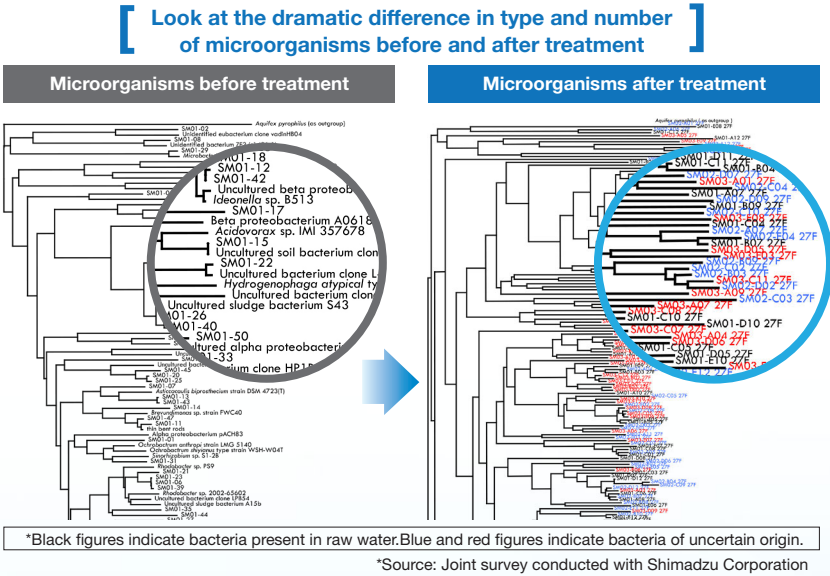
Look at the dramatic difference in type and number of microorganisms before and after treatment

Microorganisms before treatment

Aquifex pyrophilus (as outgroup)
SM01-02
Unidentified eubacterium clone vadinHB04
SM01-08
Unidentified bacterium
SM01-29
Microbacterium
SM01-18
SM01-12
SM01-42
Uncultured beta proteobac
Ideonella sp. B513
SM01-17
Beta proteobacterium A0618
Acidovorax sp. IMI 357678
SM01-15
Uncultured soil bacterium clone
SM01-22
Uncultured bacterium clone L
Hydrogenophaga atypical ty
Uncultured bacterium clon
Uncultured sludge bacterium S43
SM01-26
SM01-40
SM01-50
Uncultured alpha proteobacteri
SM01-33
Uncultured bacterium clone HP1
SM01-45
SM01-20
SM01-25
SM01-07
Aurantimonas bipnosttecium strain DSM 4723(T)
SM01-13
SM01-43
SM01-14
Brevundimonas sp. strain FWC40
SM01-47
SM01-11
thin bent rods
Alpha proteobacterium pACH83
SM01-01
Ochrobactrum anthropi strain LMG 5140
Ochrobactrum shiyanus type strain WSH-W04T
Sinorhizobium sp. S1-28
SM01-31
Rhodobacter sp. PS9
SM01-21
SM01-03
SM01-06
SM01-39
Rhodobacter sp. 2002-65602
Uncultured bacterium clone LPB54
Uncultured sludge bacterium A15b
SM01-35
SM01-44

Microorganisms after treatment

Aquifex pyrophilus (as outgroup)
SM01-D11 27F
SM01-C SM01-B04
SM03-A01 27F
SM02-C04 2
SM02-D09 27F
SM02-A07 27F
SM01-B09 27F
SM03-E08 27F
SM02-A06 27F
SM02-A02 27F
SM02-E04 27F
SM01-B07 27F
SM03-D05 27F
SM03-E03 27F
SM02-B03 27F
SM03-C11 27F
SM02-D02 27F
SM03-A09 27F
SM02-C03 27F
SM03-A07 27F
SM01-C10 27F
SM01-D10 27F
SM03-C07 27F
SM03-A04 27F
SM03-D05 27F
SM01-D05 27F
SM01-E10 27F

*Black figures indicate bacteria present in raw water.Blue and red figures indicate bacteria of uncertain origin.

*Source: Joint survey conducted with Shimadzu Corporation